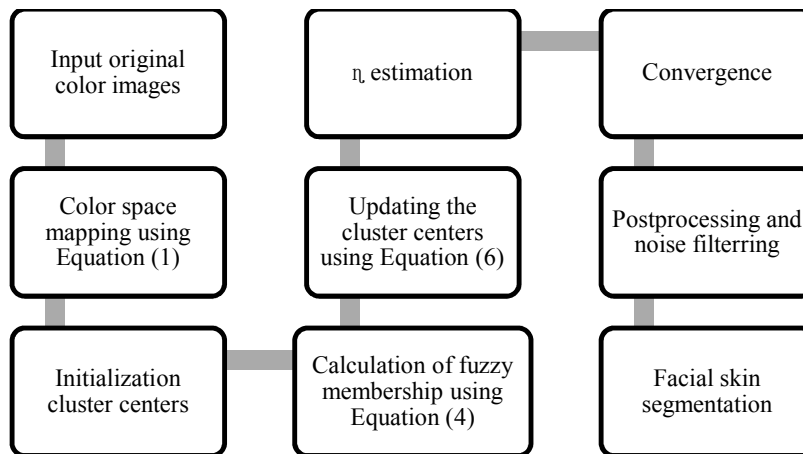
Input original color images

Color space mapping using Equation (1)

Initialization cluster centers

Calculation of fuzzy membership using Equation (4)

Updating the cluster centers using Equation (6)

$\eta_i$ estimation

Convergence

Postprocessing and noise filterring

Facial skin segmentation